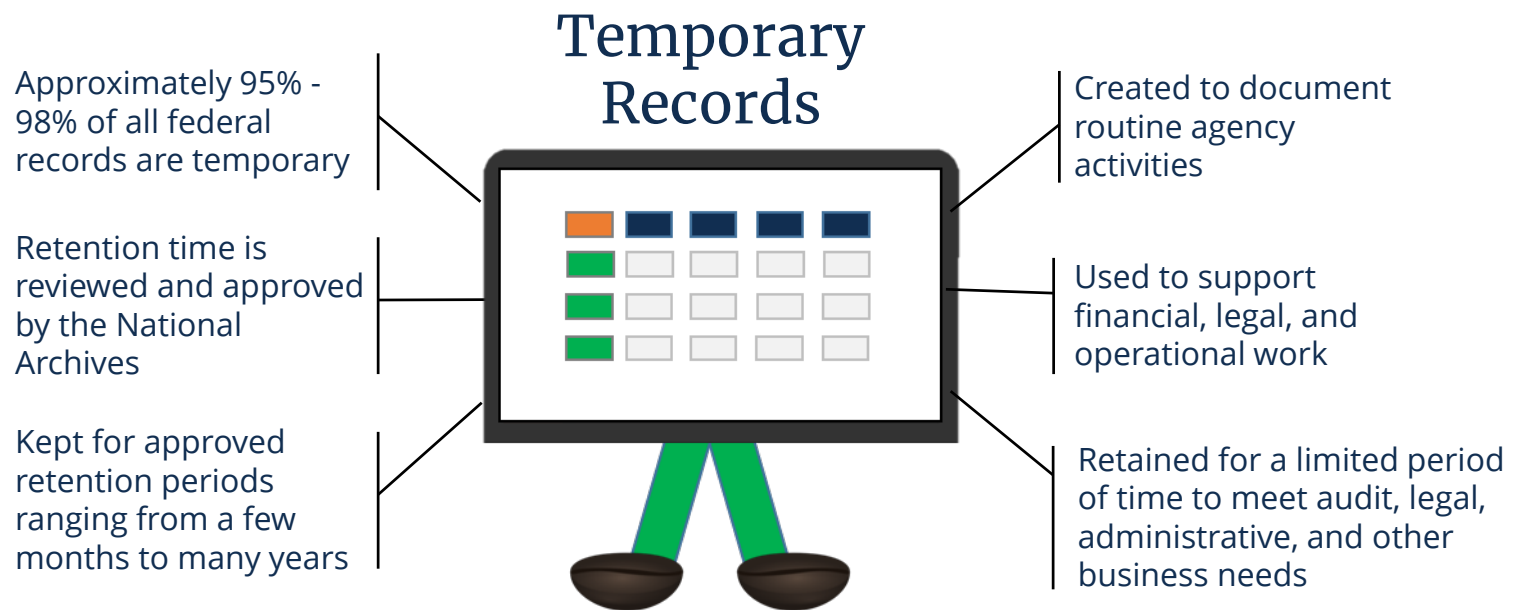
Temporary Records

Approximately 95% - 98% of all federal records are temporary

Retention time is reviewed and approved by the National Archives

Kept for approved retention periods ranging from a few months to many years

Created to document routine agency activities

Used to support financial, legal, and operational work

Retained for a limited period of time to meet audit, legal, administrative, and other business needs